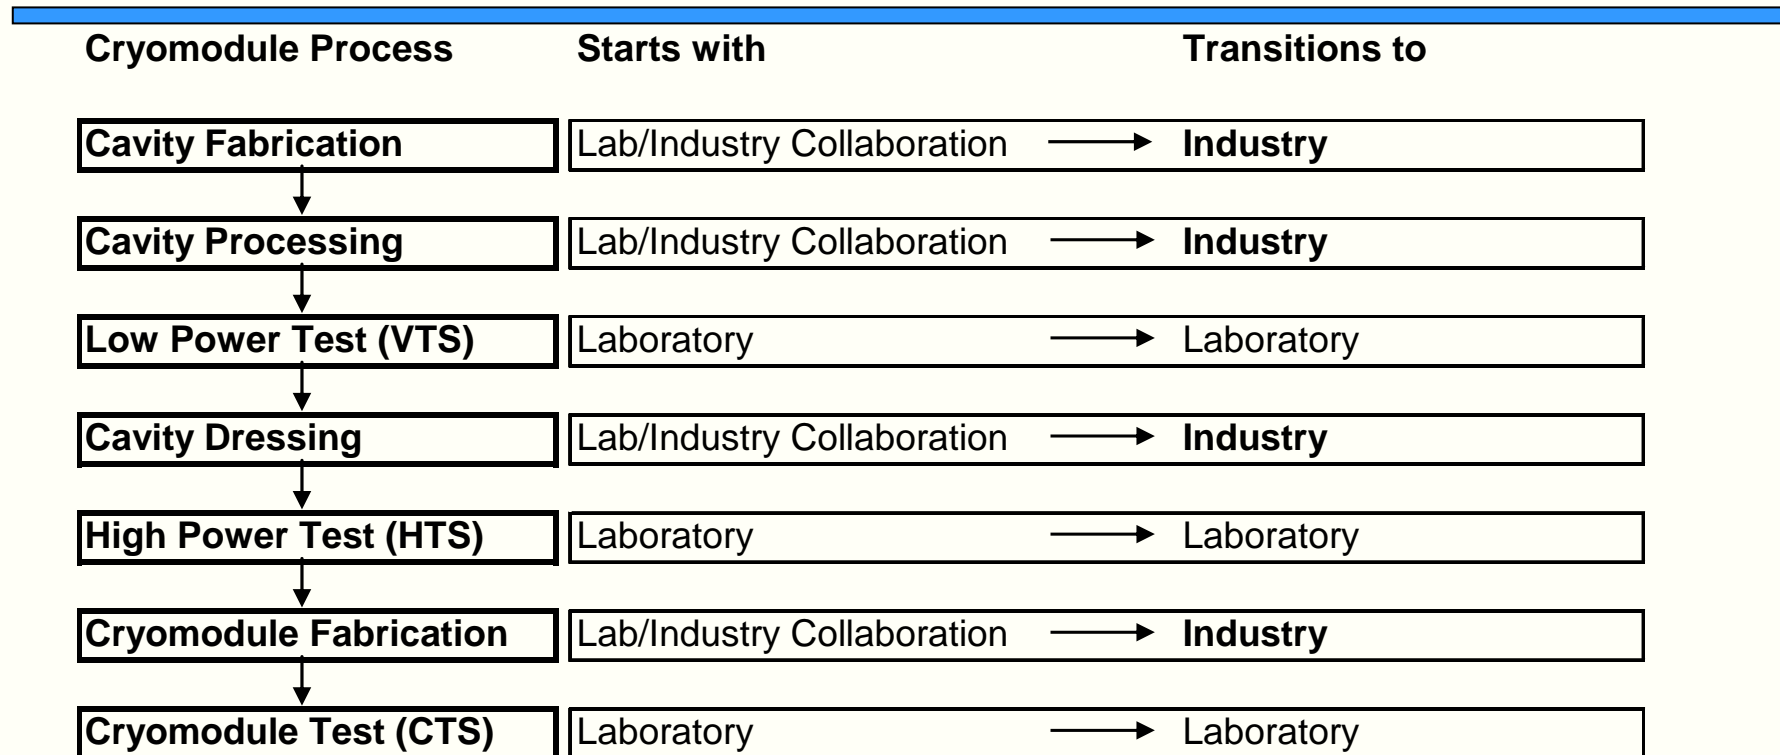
| Cryomodule Process | Starts with | Transitions to |
|---|---|---|
| Cavity Fabrication | Lab/Industry Collaboration | Industry |
| Cavity Processing | Lab/Industry Collaboration | Industry |
| Low Power Test (VTS) | Laboratory | Laboratory |
| Cavity Dressing | Lab/Industry Collaboration | Industry |
| High Power Test (HTS) | Laboratory | Laboratory |
| Cryomodule Fabrication | Lab/Industry Collaboration | Industry |
| Cryomodule Test (CTS) | Laboratory | Laboratory |